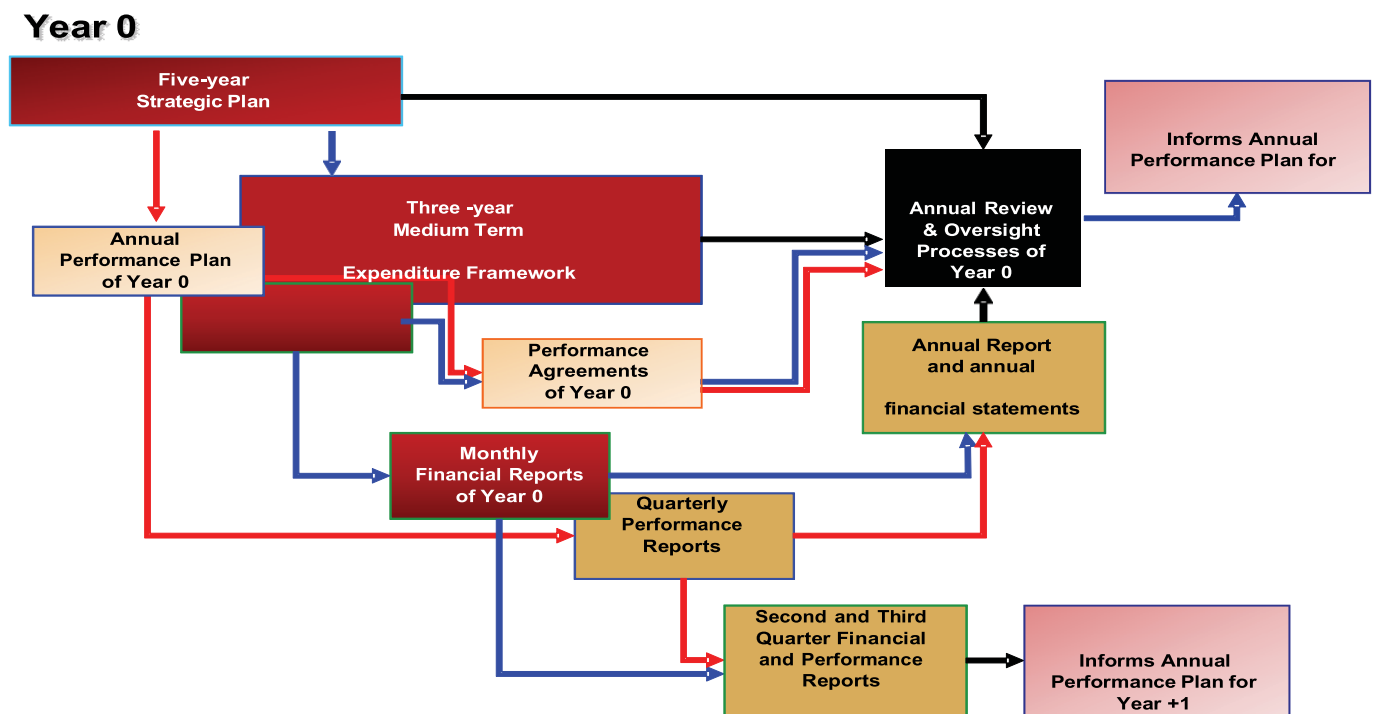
Year 0

Five-year Strategic Plan

Three -year Medium Term

Expenditure Framework

Annual Performance Plan of Year 0

Performance Agreements of Year 0

Annual Review & Oversight Processes of Year 0

Informs Annual Performance Plan for

Annual Report and annual

financial statements

Monthly Financial Reports of Year 0

Quarterly Performance Reports

Second and Third Quarter Financial and Performance Reports

Informs Annual Performance Plan for Year +1